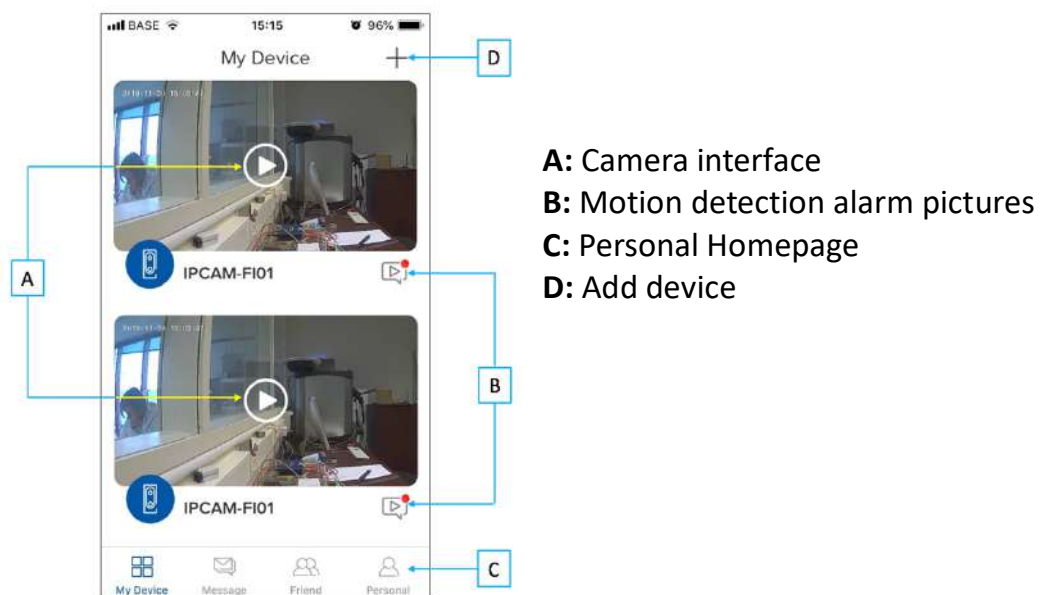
BASE 15:15 96%

My Device

D

A

IPCAM-FI01

B

IPCAM-FI01

C

My Device Message Friend Personal

**A:** Camera interface
**B:** Motion detection alarm pictures
**C:** Personal Homepage
**D:** Add device